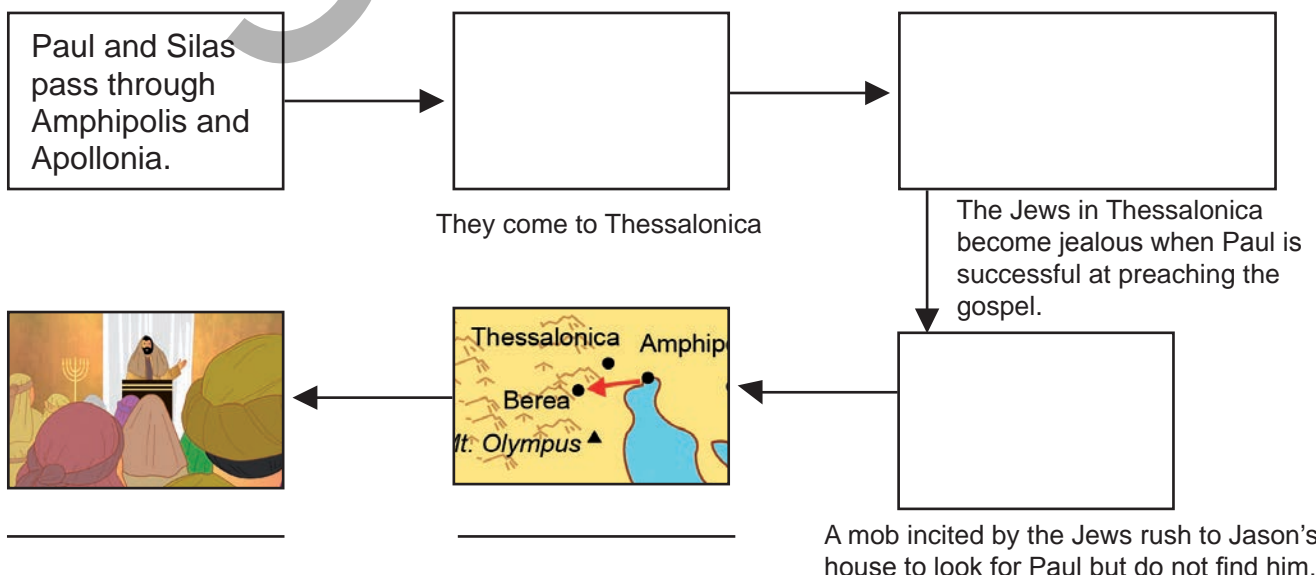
Paul and Silas pass through Amphipolis and Apollonia.

They come to Thessalonica

The Jews in Thessalonica become jealous when Paul is successful at preaching the gospel.

A mob incited by the Jews rush to Jason's house to look for Paul but do not find him.

Thessalonica
Amphip
Berea
Mt. Olympus